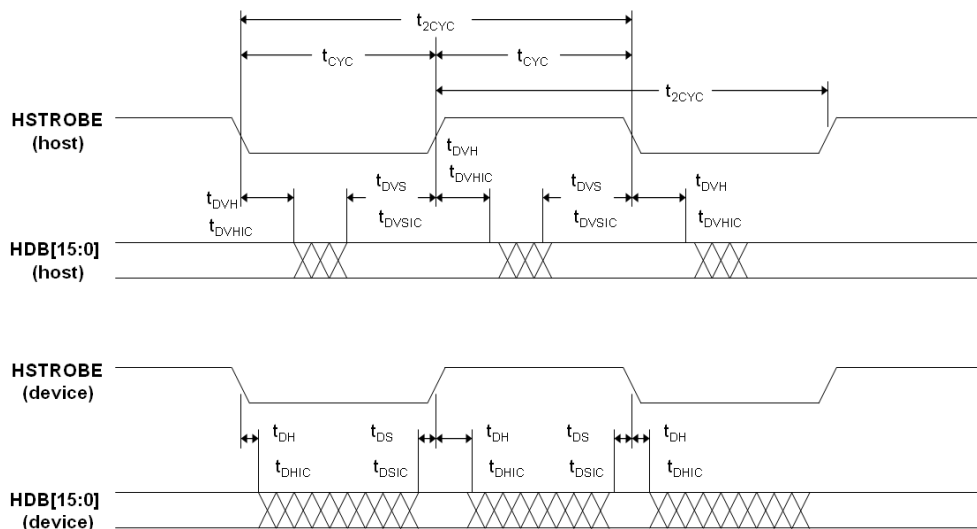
$t_{2CYC}$
$t_{CYC}$
$t_{CYC}$
$t_{2CYC}$

HSTROBE (host)

$t_{DVH}$
$t_{DVHIC}$
$t_{DVH}$
$t_{DVHIC}$
$t_{DVS}$
$t_{DVSIC}$
$t_{DVS}$
$t_{DVSIC}$
$t_{DVH}$
$t_{DVHIC}$

HDB[15:0] (host)

HSTROBE (device)

$t_{DH}$
$t_{DHIC}$
$t_{DS}$
$t_{DSIC}$
$t_{DH}$
$t_{DHIC}$
$t_{DS}$
$t_{DSIC}$
$t_{DH}$
$t_{DHIC}$

HDB[15:0] (device)